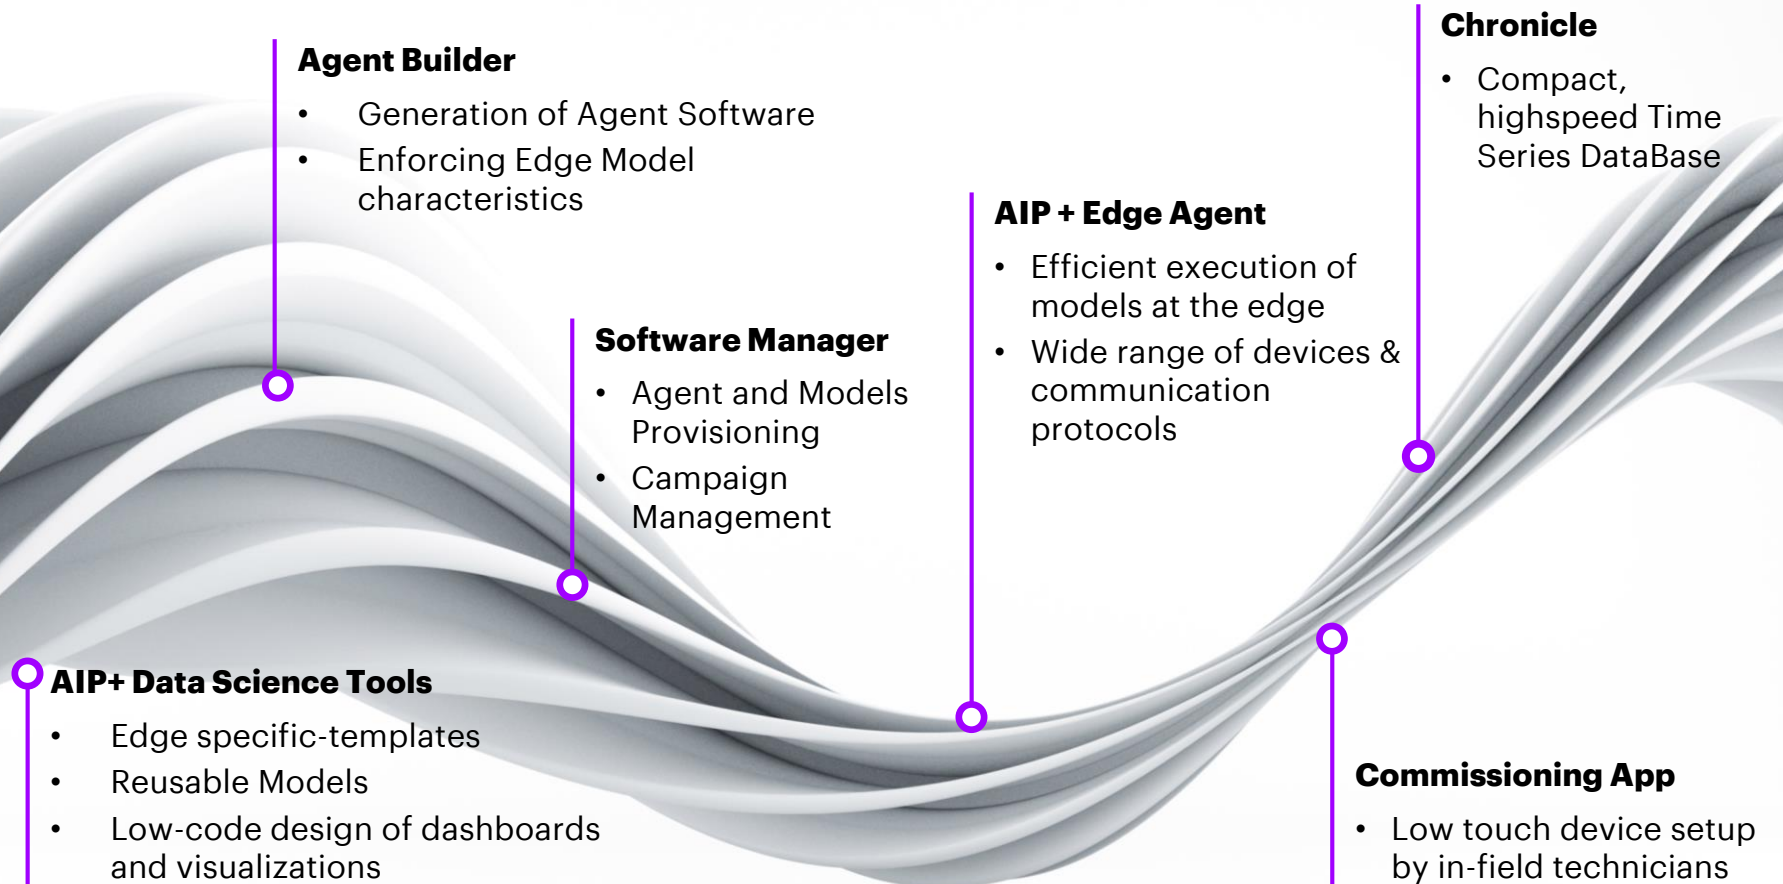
Agent Builder

- Generation of Agent Software
- Enforcing Edge Model characteristics

Software Manager

- Agent and Models Provisioning
- Campaign Management

AIP + Edge Agent

- Efficient execution of models at the edge
- Wide range of devices & communication protocols

Chronicle

- Compact, highspeed Time Series DataBase

AIP+ Data Science Tools

- Edge specific-templates
- Reusable Models
- Low-code design of dashboards and visualizations

Commissioning App

- Low touch device setup by in-field technicians